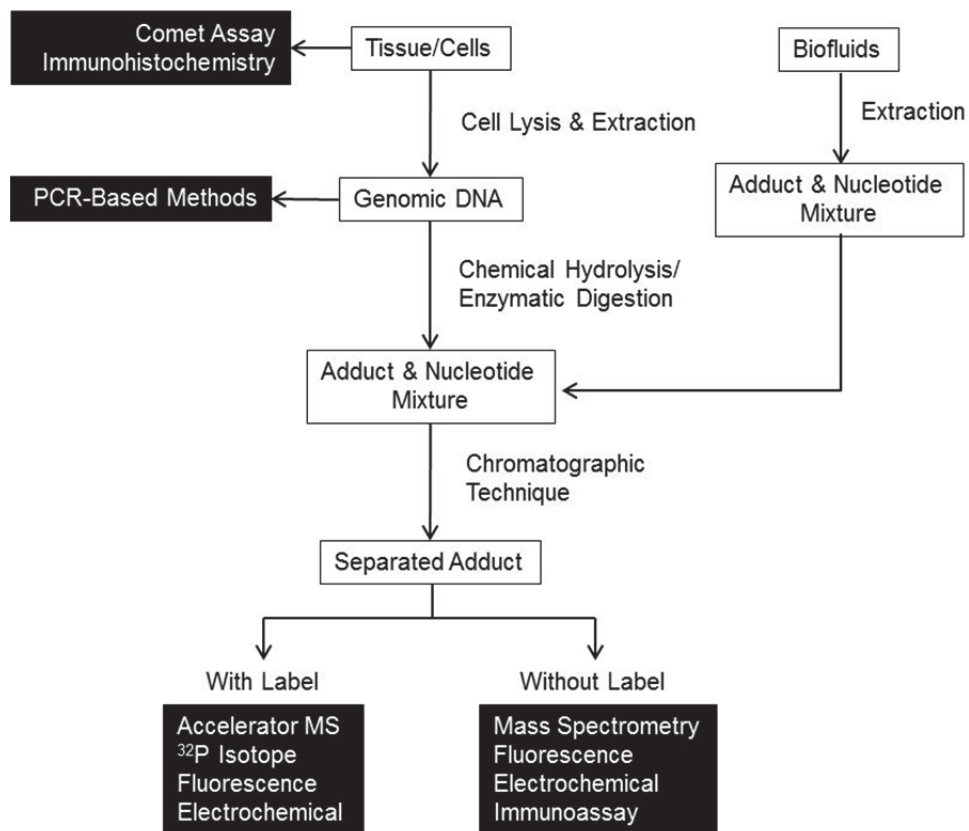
Comet Assay
Immunohistochemistry

Tissue/Cells

Cell Lysis & Extraction

Biofluids

Extraction

PCR-Based Methods

Genomic DNA

Adduct & Nucleotide Mixture

Chemical Hydrolysis/ Enzymatic Digestion

Adduct & Nucleotide Mixture

Chromatographic Technique

Separated Adduct

With Label

Without Label

Accelerator MS
$^{32}$P Isotope
Fluorescence
Electrochemical

Mass Spectrometry
Fluorescence
Electrochemical
Immunoassay